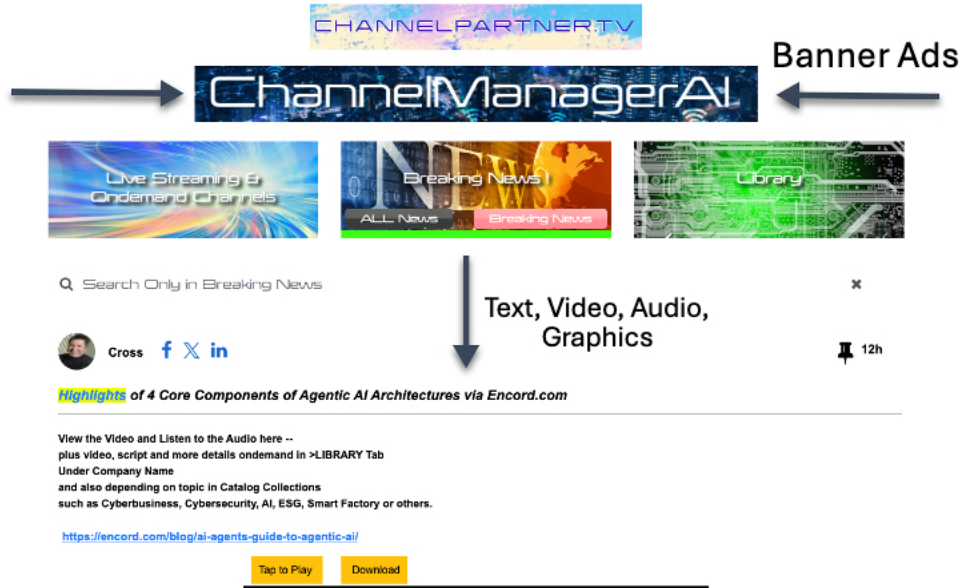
CHANNELPARTNER.TV

ChannelManagerAI

Banner Ads

Live Streaming & Ondemand Channels

Breaking News !

ALL News

Breaking News

Library

Search Only in Breaking News

×

Text, Video, Audio, Graphics

Cross

12h

Highlights of 4 Core Components of Agentic AI Architectures via Encord.com

View the Video and Listen to the Audio here --
plus video, script and more details ondemand in >LIBRARY Tab
Under Company Name
and also depending on topic in Catalog Collections
such as Cyberbusiness, Cybersecurity, AI, ESG, Smart Factory or others.

https://encord.com/blog/ai-agents-guide-to-agentic-ai/

Tap to Play

Download